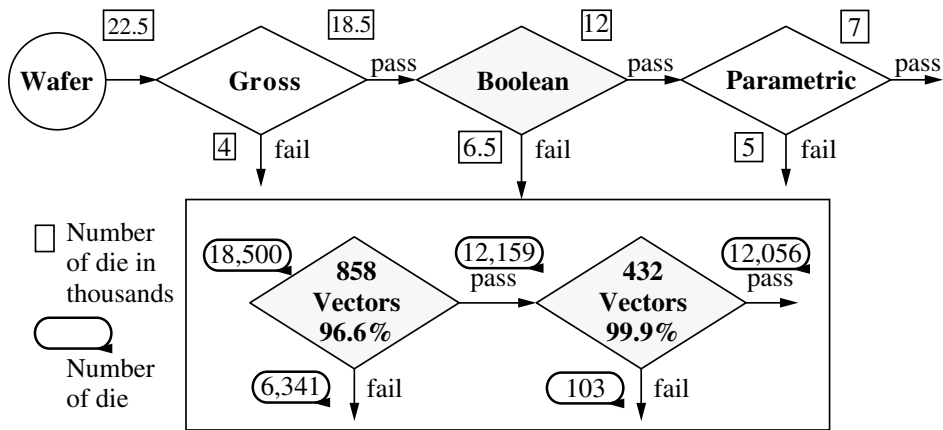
22.5

18.5

12

7

Wafer

Gross

pass

Boolean

pass

Parametric

pass

4

fail

6.5

fail

5

fail

Number of die in thousands

Number of die

18,500

858 Vectors 96.6%

12,159

pass

432 Vectors 99.9%

12,056

pass

6,341

fail

103

fail